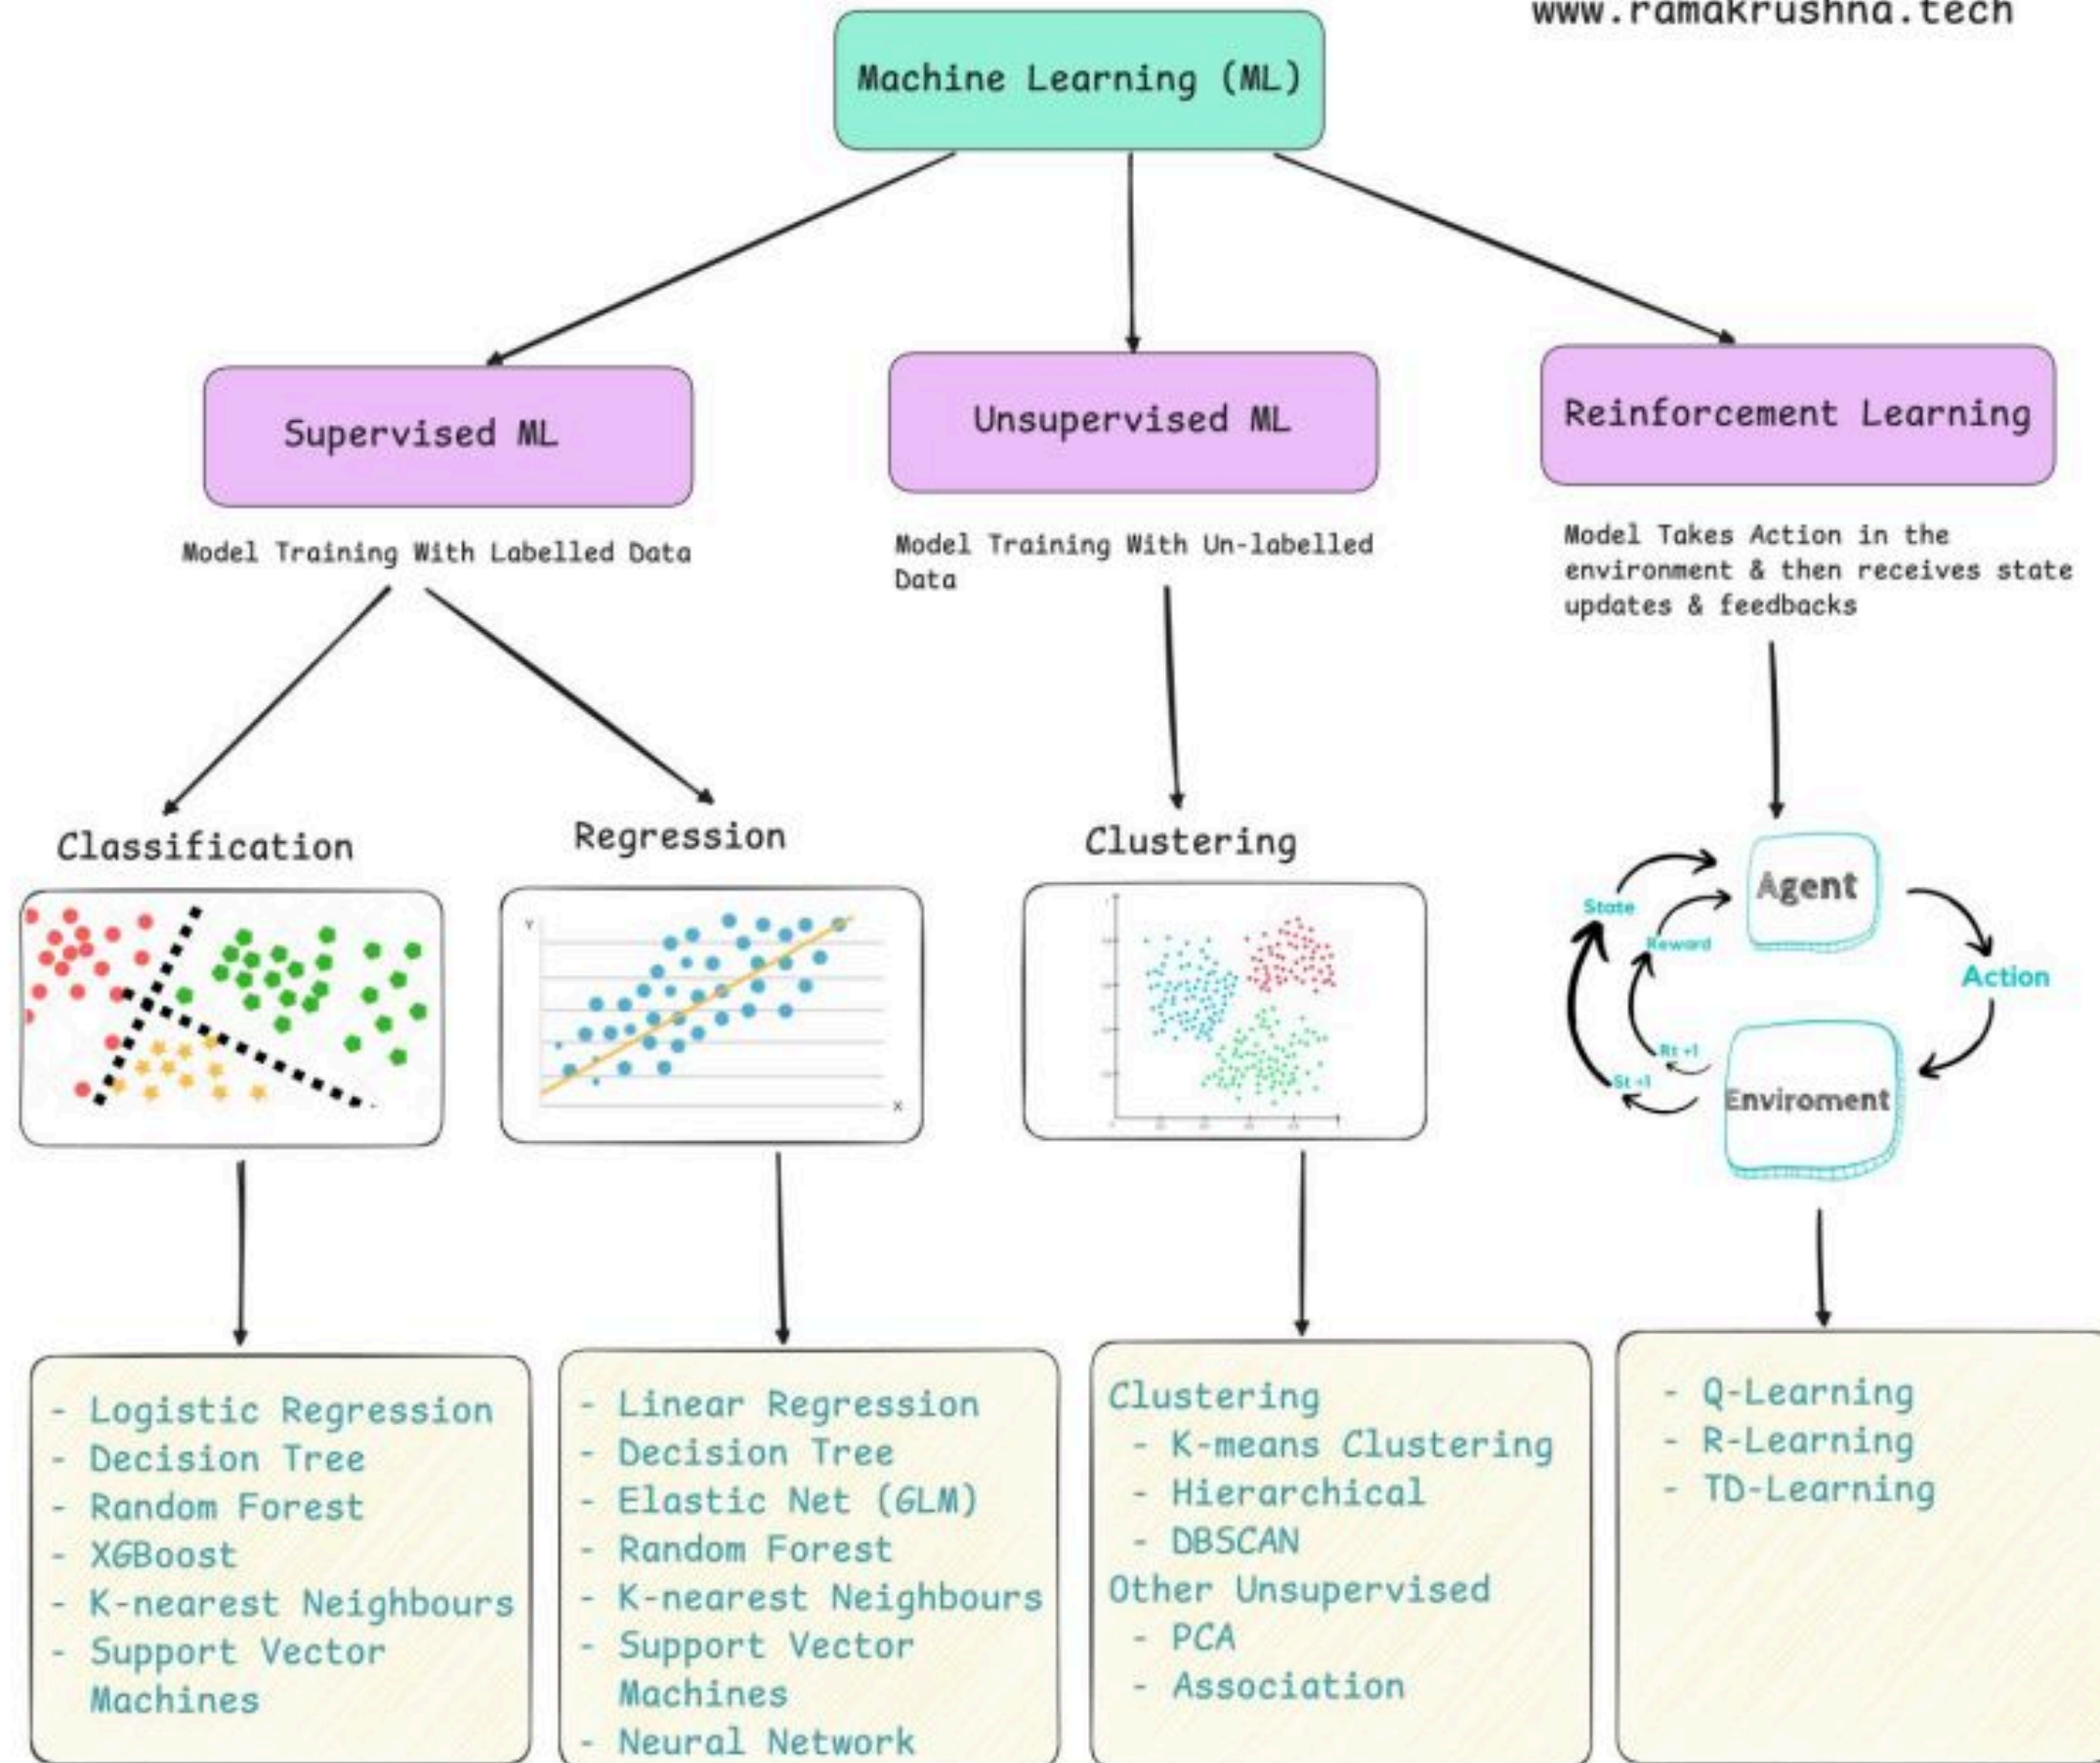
www.ramakrushna.tech

Machine Learning (ML)

Supervised ML

Model Training With Labelled Data

Unsupervised ML

Model Training With Un-labelled Data

Reinforcement Learning

Model Takes Action in the environment & then receives state updates & feedbacks

Classification

Regression

Y

X

Clustering

State

Reward

Agent

Action

Rt +1

St +1

Enviroment

- Logistic Regression
- Decision Tree
- Random Forest
- XGBoost
- K-nearest Neighbours
- Support Vector Machines

- Linear Regression
- Decision Tree
- Elastic Net (GLM)
- Random Forest
- K-nearest Neighbours
- Support Vector Machines
- Neural Network

Clustering
- K-means Clustering
- Hierarchical
- DBSCAN
Other Unsupervised
- PCA
- Association

- Q-Learning
- R-Learning
- TD-Learning